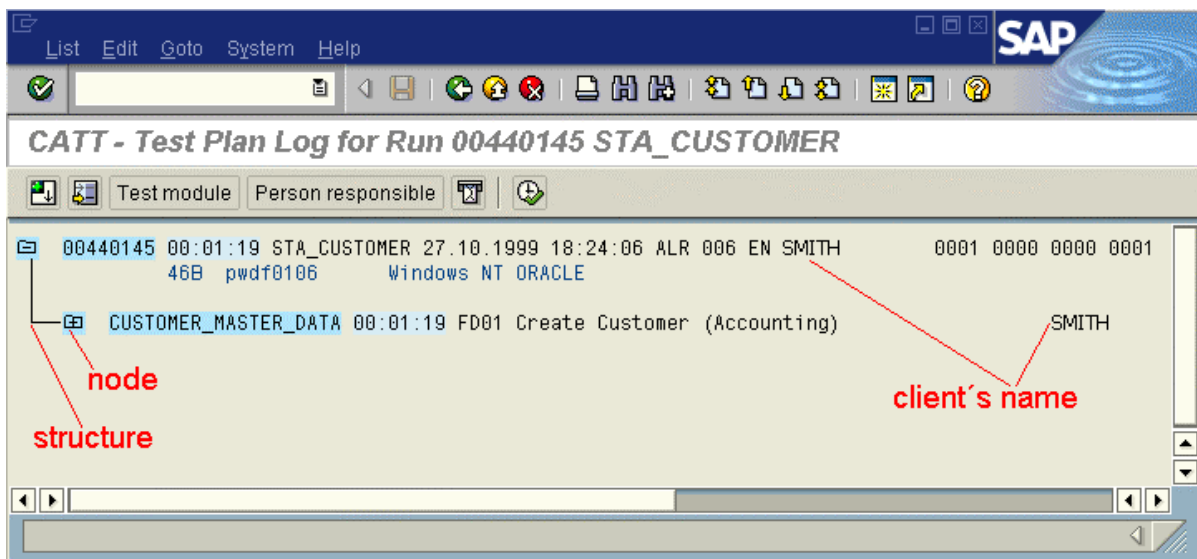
List Edit Goto System Help

SAP

CATT - Test Plan Log for Run 00440145 STA_CUSTOMER

Test module Person responsible

00440145 00:01:19 STA_CUSTOMER 27.10.1999 18:24:06 ALR 006 EN SMITH 0001 0000 0000 0001
46B pwdf0106 Windows NT ORACLE

CUSTOMER_MASTER_DATA 00:01:19 FD01 Create Customer (Accounting) SMITH

node

client´s name

structure